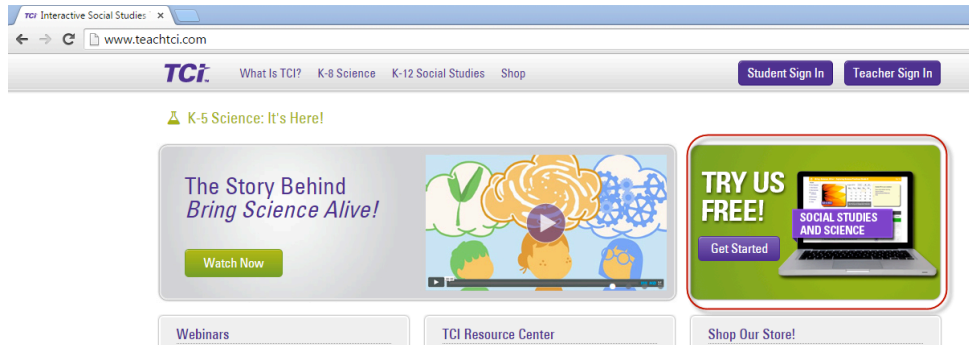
TCi Interactive Social Studies ×

www.teachtci.com

TCi What Is TCI? K-8 Science K-12 Social Studies Shop Student Sign In Teacher Sign In

K-5 Science: It's Here!

The Story Behind
Bring Science Alive!

Watch Now

TRY US FREE!

Get Started

SOCIAL STUDIES AND SCIENCE

Webinars

TCI Resource Center

Shop Our Store!